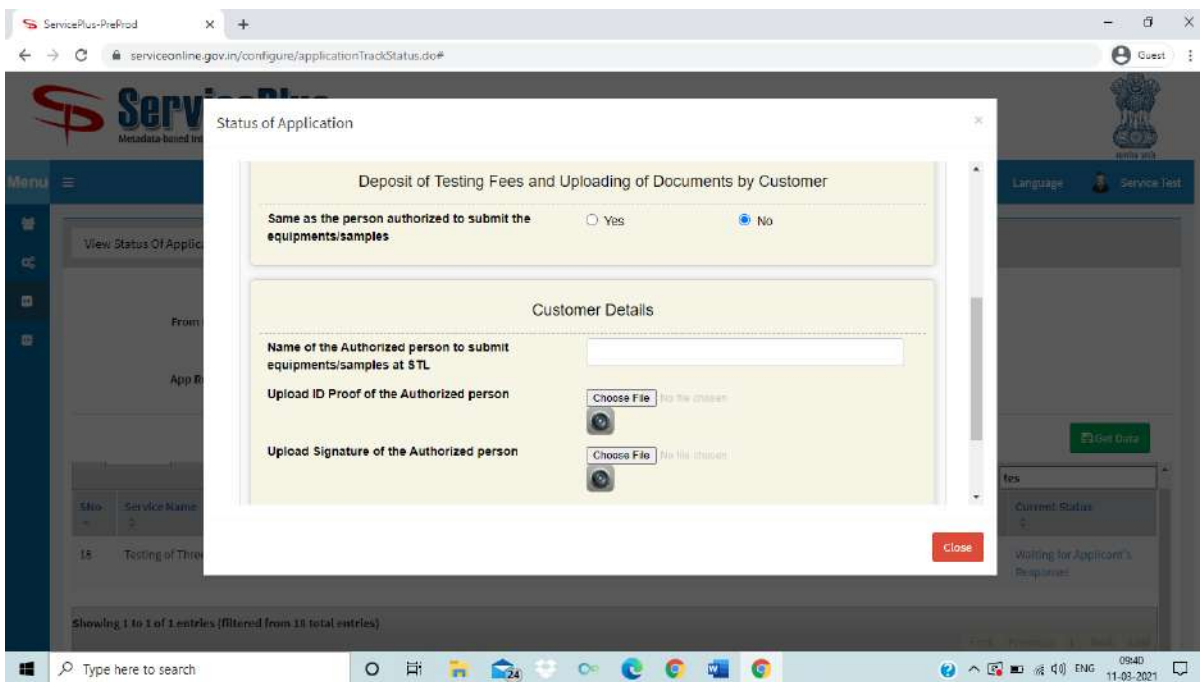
ServicePlus-PreProd × +

serviceonline.gov.in/configure/applicationTrackStatus.do#

Guest

Serv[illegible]

Metadata-based Int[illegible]

Menu

Language Service Test

View Status Of Applic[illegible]

From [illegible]

App R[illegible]

Get Data

tes

SNo Service Name Current Status

18 Testing of Thre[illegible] Waiting for Applicant's Response

Showing 1 to 1 of 1 entries (filtered from 18 total entries)

Status of Application ×

Deposit of Testing Fees and Uploading of Documents by Customer

Same as the person authorized to submit the equipments/samples Yes No

Customer Details

Name of the Authorized person to submit equipments/samples at STL

Upload ID Proof of the Authorized person Choose File No file chosen

Upload Signature of the Authorized person Choose File No file chosen

Close

Type here to search

24

ENG 09:40 11-03-2021